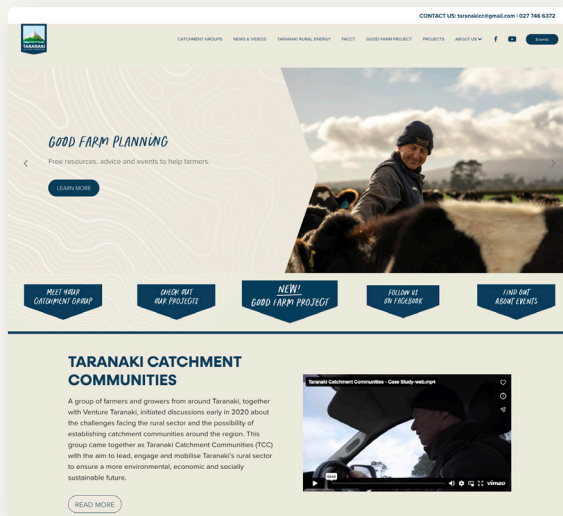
CONTACT US: taranakicc@gmail.com | 027 746 6372

TARANAKI

CATCHMENT GROUPS NEWS & VIDEOS TARANAKI RURAL ENERGY FACCT GOOD FARM PROJECT PROJECTS ABOUT US Events

GOOD FARM PLANNING

Free resources, advice and events to help farmers.

LEARN MORE

MEET YOUR CATCHMENT GROUP

CHECK OUT OUR PROJECTS

NEW! GOOD FARM PROJECT

FOLLOW US ON FACEBOOK

FIND OUT ABOUT EVENTS

TARANAKI CATCHMENT COMMUNITIES

A group of farmers and growers from around Taranaki, together with Venture Taranaki, initiated discussions early in 2020 about the challenges facing the rural sector and the possibility of establishing catchment communities around the region. This group came together as Taranaki Catchment Communities (TCC) with the aim to lead, engage and mobilise Taranaki's rural sector to ensure a more environmental, economic and socially sustainable future.

READ MORE

Taranaki Catchment Communities - Case Study-web.mp4

vimeo